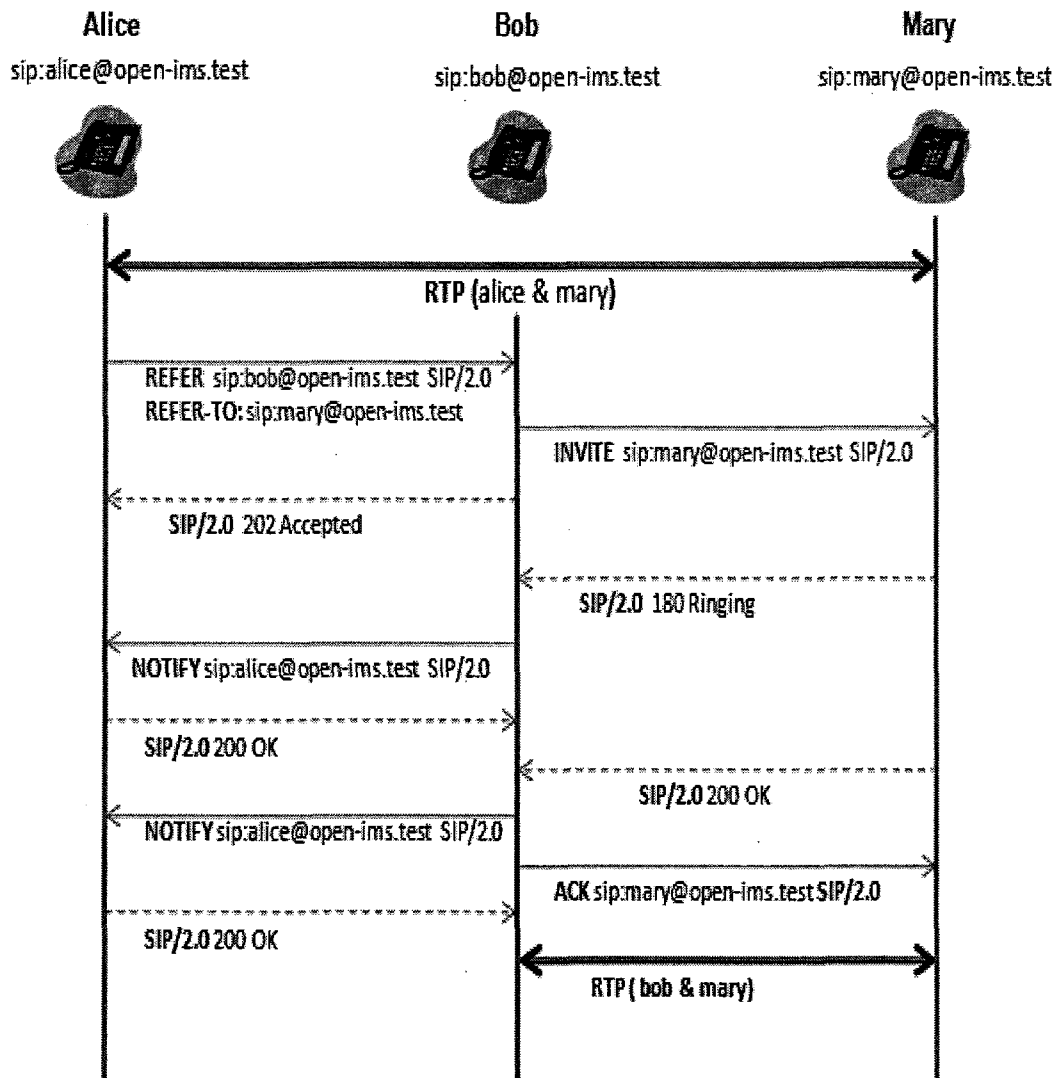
Alice
sip:alice@open-ims.test

Bob
sip:bob@open-ims.test

Mary
sip:mary@open-ims.test

RTP (alice & mary)

REFER sip:bob@open-ims.test SIP/2.0
REFER-TO: sip:mary@open-ims.test

INVITE sip:mary@open-ims.test SIP/2.0

SIP/2.0 202 Accepted

SIP/2.0 180 Ringing

NOTIFY sip:alice@open-ims.test SIP/2.0

SIP/2.0 200 OK

SIP/2.0 200 OK

NOTIFY sip:alice@open-ims.test SIP/2.0

ACK sip:mary@open-ims.test SIP/2.0

SIP/2.0 200 OK

RTP ( bob & mary)